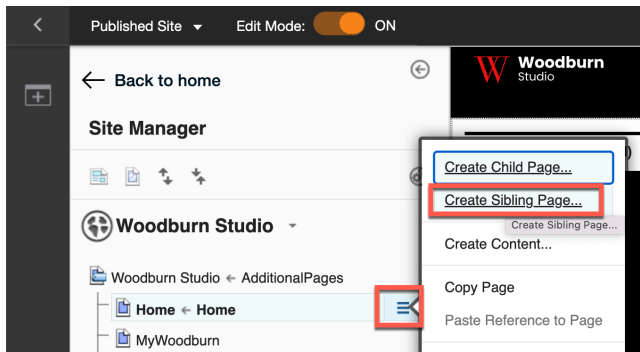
Published Site
Edit Mode: ON

Back to home

Site Manager

Woodburn Studio

Woodburn Studio ← AdditionalPages
Home ← Home
MyWoodburn

W Woodburn Studio

Create Child Page...
Create Sibling Page...
Create Sibling Page...
Create Content...
Copy Page
Paste Reference to Page